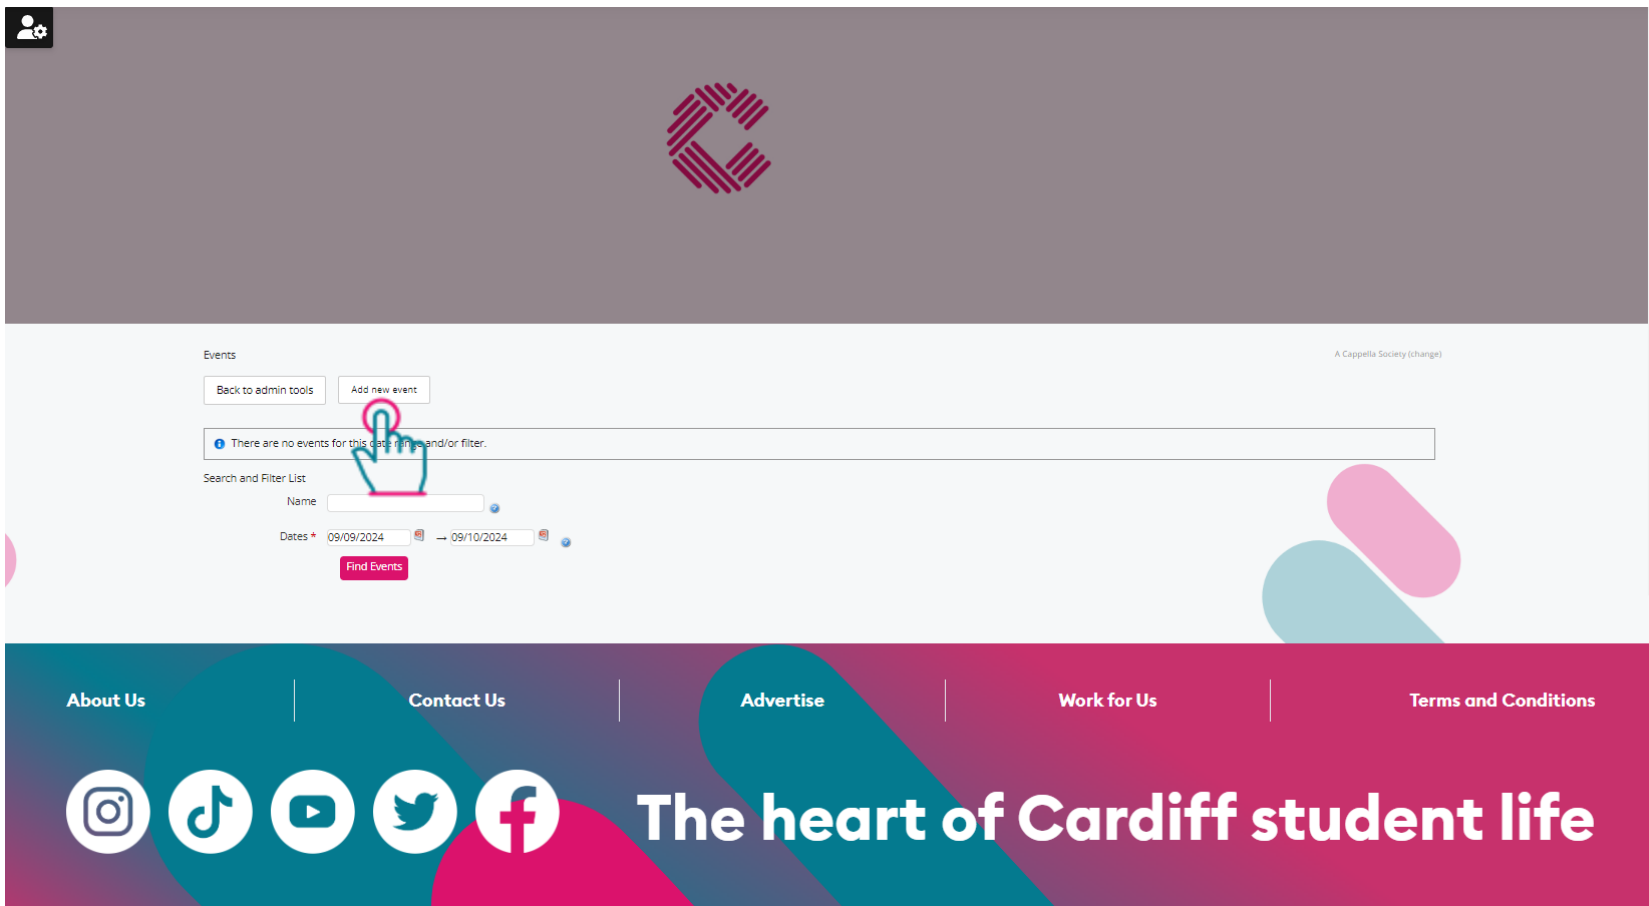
Events

A Cappella Society (change)

Back to admin tools

Add new event

There are no events for this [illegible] and/or filter.

Search and Filter List

Name

Dates * 09/09/2024 → 09/10/2024

Find Events

About Us

Contact Us

Advertise

Work for Us

Terms and Conditions

The heart of Cardiff student life